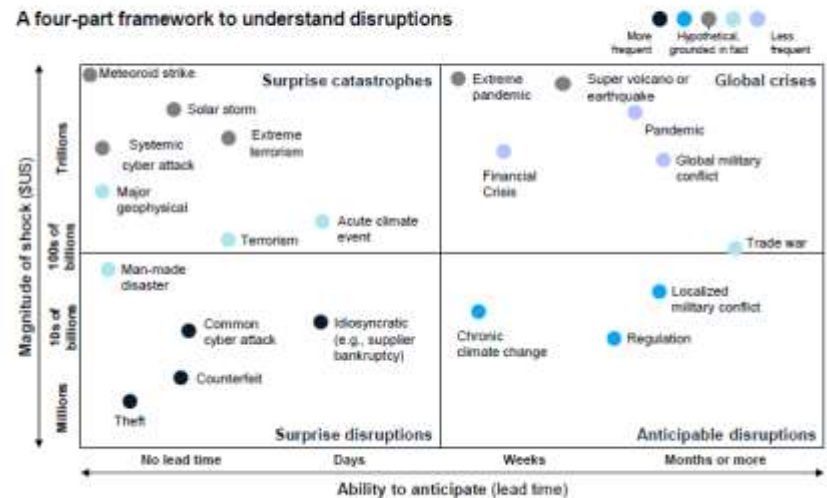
A four-part framework to understand disruptions

More frequent | Hypothetical, grounded in fact | Less frequent

Surprise catastrophes

Meteoroid strike

Solar storm

Systemic cyber attack

Extreme terrorism

Major geophysical

Acute climate event

Terrorism

Global crises

Extreme pandemic

Super volcano or earthquake

Pandemic

Financial Crisis

Global military conflict

Trade war

Man-made disaster

Common cyber attack

Idiosyncratic (e.g., supplier bankruptcy)

Counterfeit

Theft

Surprise disruptions

Chronic climate change

Localized military conflict

Regulation

Anticipable disruptions

Magnitude of shock ($US)

Trillions

100s of billions

10s of billions

Millions

No lead time

Days

Weeks

Months or more

Ability to anticipate (lead time)